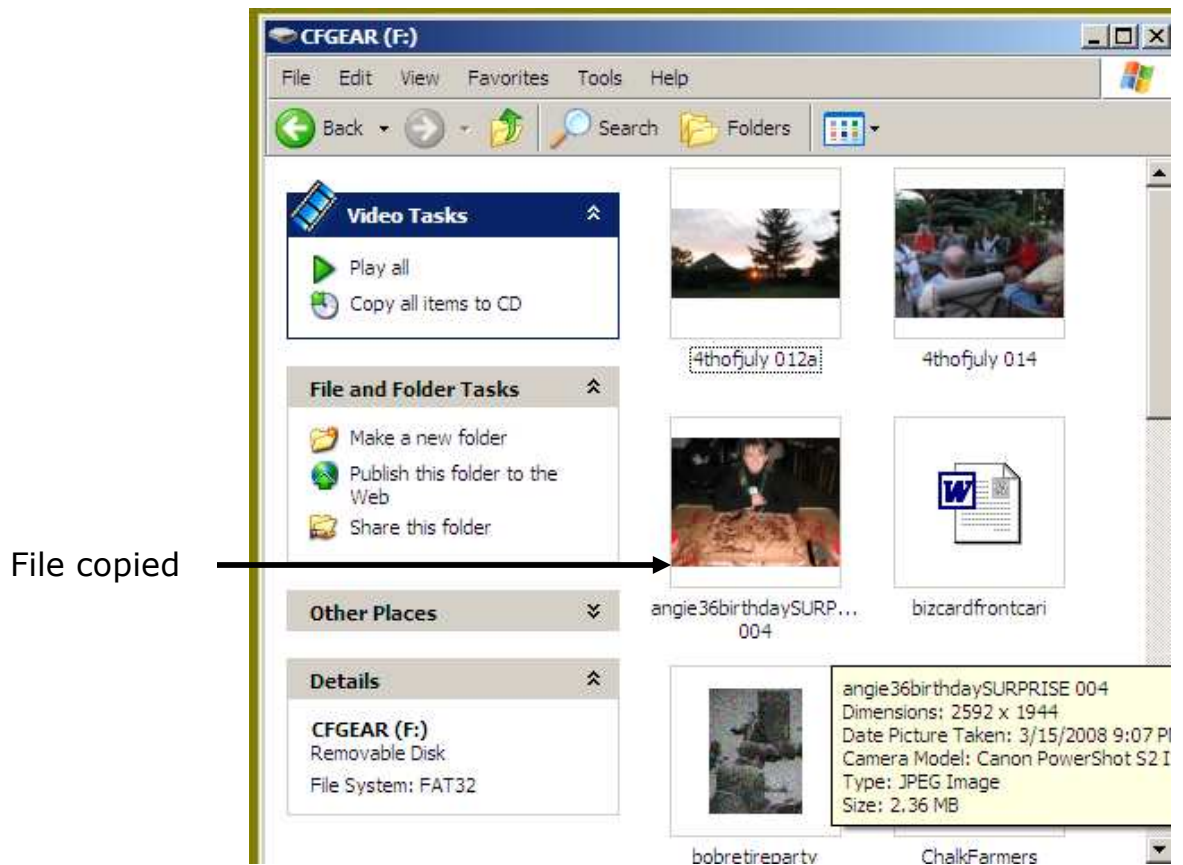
CFGEAR (F:)

File Edit View Favorites Tools Help

Back Search Folders

Video Tasks

Play all

Copy all items to CD

File and Folder Tasks

Make a new folder

Publish this folder to the Web

Share this folder

Other Places

Details

CFGEAR (F:)
Removable Disk

File System: FAT32

4thofjuly 012a

4thofjuly 014

angie36birthdaySURP... 004

bizcardfrontcari

angie36birthdaySURPRISE 004
Dimensions: 2592 x 1944
Date Picture Taken: 3/15/2008 9:07 P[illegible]
Camera Model: Canon PowerShot S2 I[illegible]
Type: JPEG Image
Size: 2.36 MB

bobretireparty

ChalkFarmers

File copied